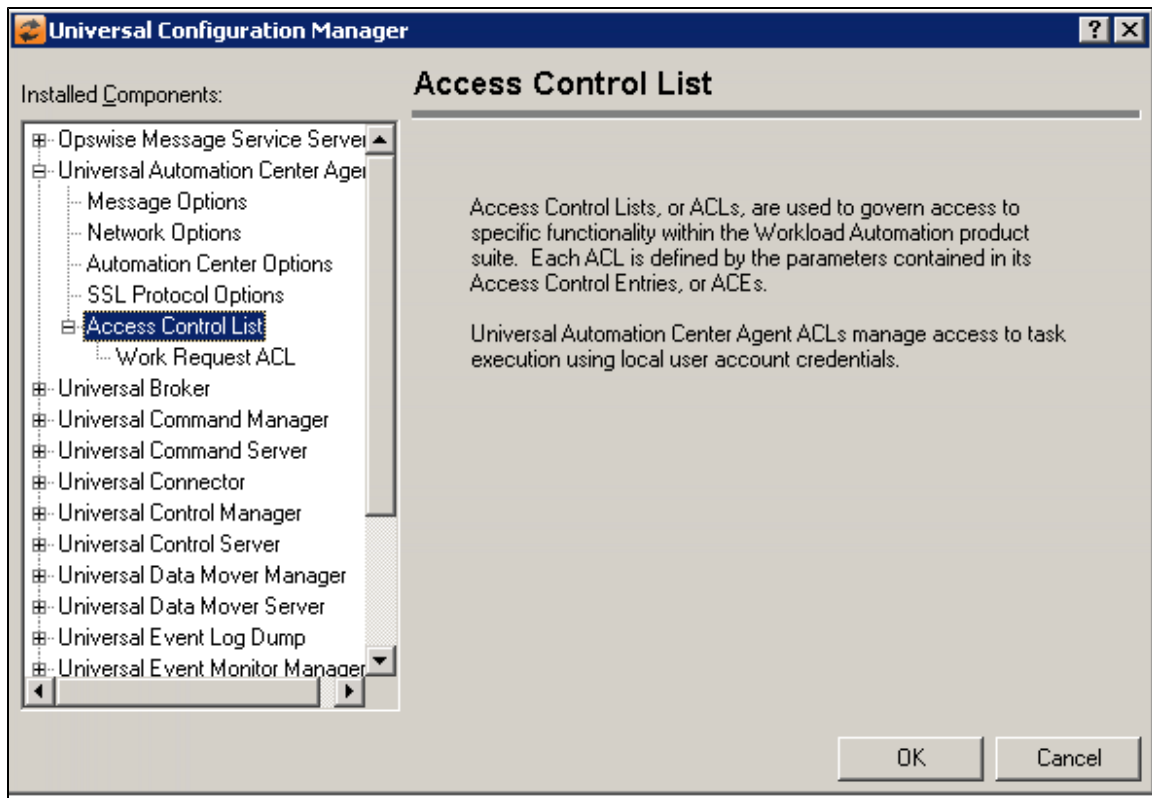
Universal Configuration Manager

?

Installed Components:

Opswise Message Service Server
Universal Automation Center Agent
Message Options
Network Options
Automation Center Options
SSL Protocol Options
Access Control List
Work Request ACL
Universal Broker
Universal Command Manager
Universal Command Server
Universal Connector
Universal Control Manager
Universal Control Server
Universal Data Mover Manager
Universal Data Mover Server
Universal Event Log Dump
Universal Event Monitor Manager

Access Control List

Access Control Lists, or ACLs, are used to govern access to specific functionality within the Workload Automation product suite. Each ACL is defined by the parameters contained in its Access Control Entries, or ACEs.

Universal Automation Center Agent ACLs manage access to task execution using local user account credentials.

OK

Cancel